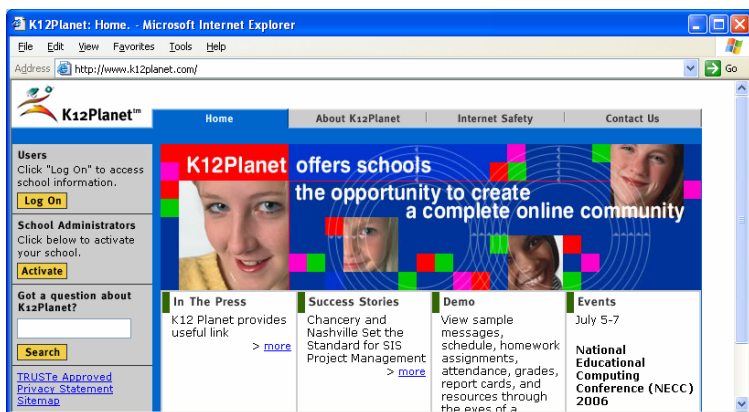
K12Planet: Home. - Microsoft Internet Explorer

File Edit View Favorites Tools Help

Address http://www.k12planet.com/ Go

K12Planet™

Home | About K12Planet | Internet Safety | Contact Us

Users
Click "Log On" to access school information.
Log On

School Administrators
Click below to activate your school.
Activate

Got a question about K12Planet?
Search

TRUSTe Approved
Privacy Statement
Sitemap

K12Planet offers schools the opportunity to create a complete online community

In The Press
K12 Planet provides useful link
> more

Success Stories
Chancery and Nashville Set the Standard for SIS Project Management
> more

Demo
View sample messages, schedule, homework assignments, attendance, grades, report cards, and resources through the eyes of a

Events
July 5-7

National Educational Computing Conference (NECC) 2006